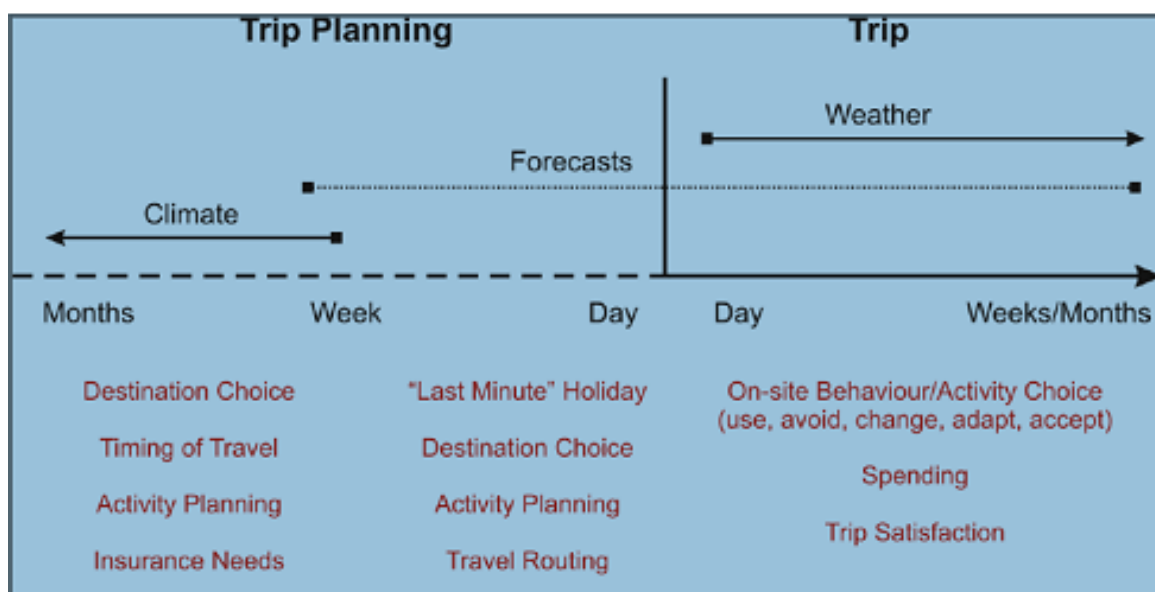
Trip Planning

Trip

Weather

Forecasts

Climate

Months

Week

Day

Day

Weeks/Months

Destination Choice

Timing of Travel

Activity Planning

Insurance Needs

"Last Minute" Holiday

Destination Choice

Activity Planning

Travel Routing

On-site Behaviour/Activity Choice (use, avoid, change, adapt, accept)

Spending

Trip Satisfaction